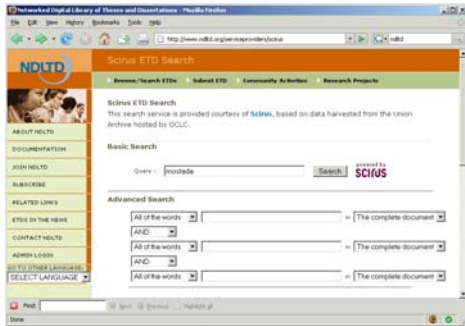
Networked Digital Library of Theses and Dissertations - Mozilla Firefox

File Edit View History Bookmarks Tools Help

http://www.ndltd.org/serviceproviders/scirus

ndltd

NDLTD

Scirus ETD Search

Browse/Search ETDs | Submit ETD | Community Activities | Research Projects

ABOUT NDLTD

DOCUMENTATION

JOIN NDLTD

SUBSCRIBE

RELATED LINKS

ETDS IN THE NEWS

CONTACT NDLTD

ADMIN LOGIN

GO TO OTHER LANGUAGE:

SELECT LANGUAGE

Scirus ETD Search

This search service is provided courtesy of Scirus, based on data harvested from the Union Archive hosted by OCLC.

Basic Search

Query : mostede

Search

powered by
SCIRUS

Advanced Search

All of the words | in | The complete document

AND

All of the words | in | The complete document

AND

All of the words | in | The complete document

Find

Next | Previous | Highlight all

Done